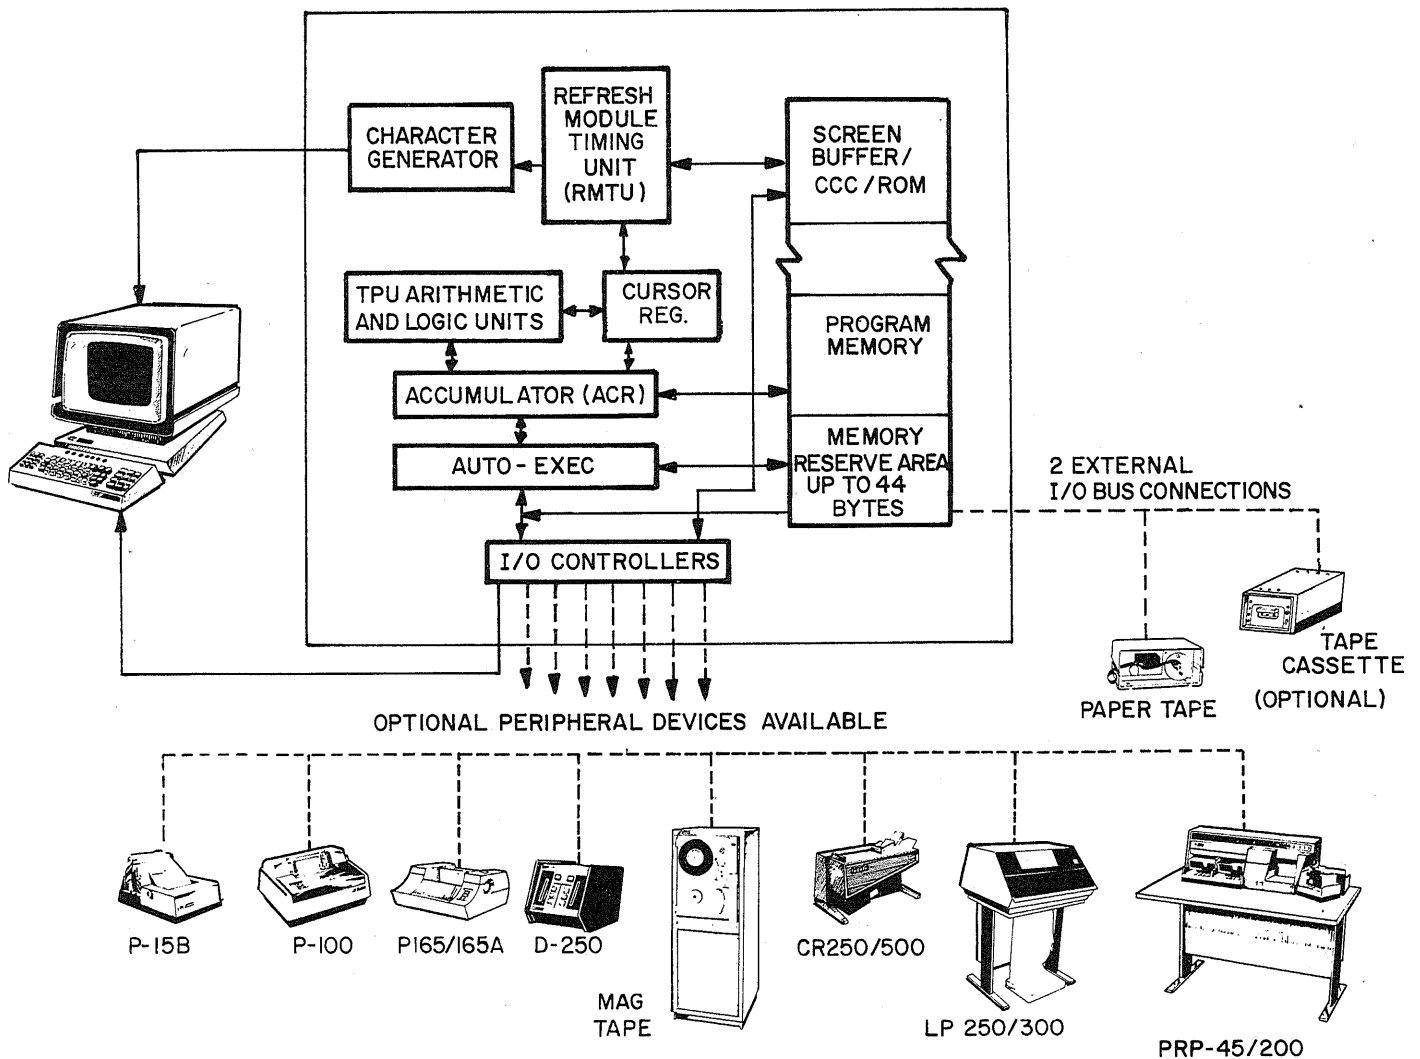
CHARACTER GENERATOR

REFRESH MODULE TIMING UNIT (RMTU)

SCREEN BUFFER/ CCC/ROM

TPU ARITHMETIC AND LOGIC UNITS

CURSOR REG.

PROGRAM MEMORY

ACCUMULATOR (ACR)

MEMORY RESERVE AREA UP TO 44 BYTES

AUTO - EXEC

2 EXTERNAL I/O BUS CONNECTIONS

I/O CONTROLLERS

TAPE CASSETTE (OPTIONAL)

PAPER TAPE

OPTIONAL PERIPHERAL DEVICES AVAILABLE

P-15B

P-100

P165/165A

D-250

MAG TAPE

CR250/500

LP 250/300

PRP-45/200